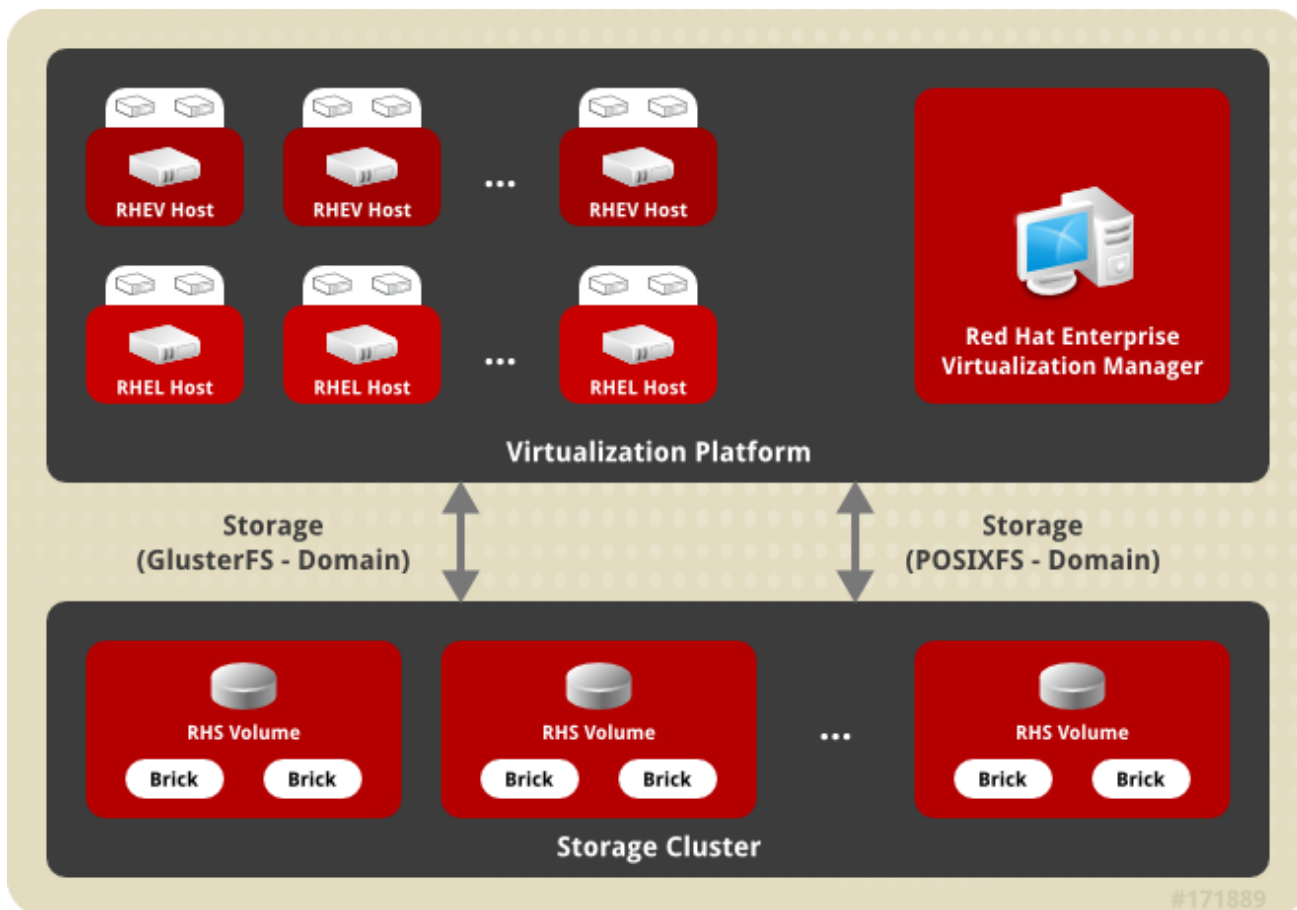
RHEV Host
RHEV Host
...
RHEV Host

RHEL Host
RHEL Host
...
RHEL Host

Red Hat Enterprise Virtualization Manager

Virtualization Platform

Storage (GlusterFS - Domain)

Storage (POSIXFS - Domain)

RHS Volume
Brick
Brick

RHS Volume
Brick
Brick

...

RHS Volume
Brick
Brick

Storage Cluster

#171889